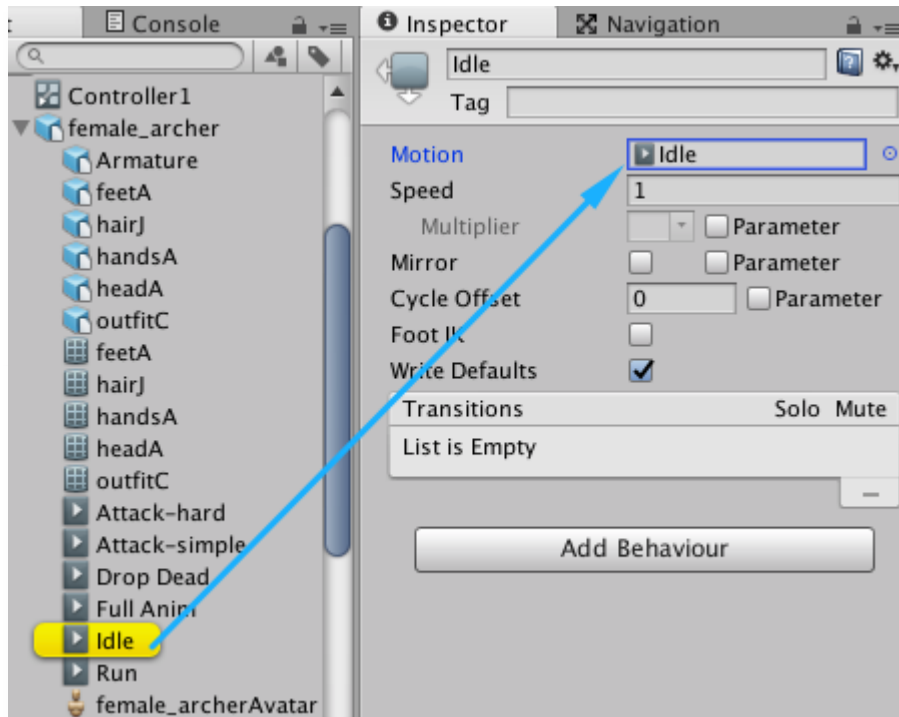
Console

Controller1
female_archer
Armature
feetA
hairJ
handsA
headA
outfitC
feetA
hairJ
handsA
headA
outfitC
Attack-hard
Attack-simple
Drop Dead
Full Anim
Idle
Run
female_archerAvatar

Inspector
Navigation

Idle
Tag

Motion Idle
Speed 1
Multiplier Parameter
Mirror Parameter
Cycle Offset 0 Parameter
Foot IK
Write Defaults

| Transitions | Solo | Mute |
|---|---|---|
| List is Empty | | |

Add Behaviour